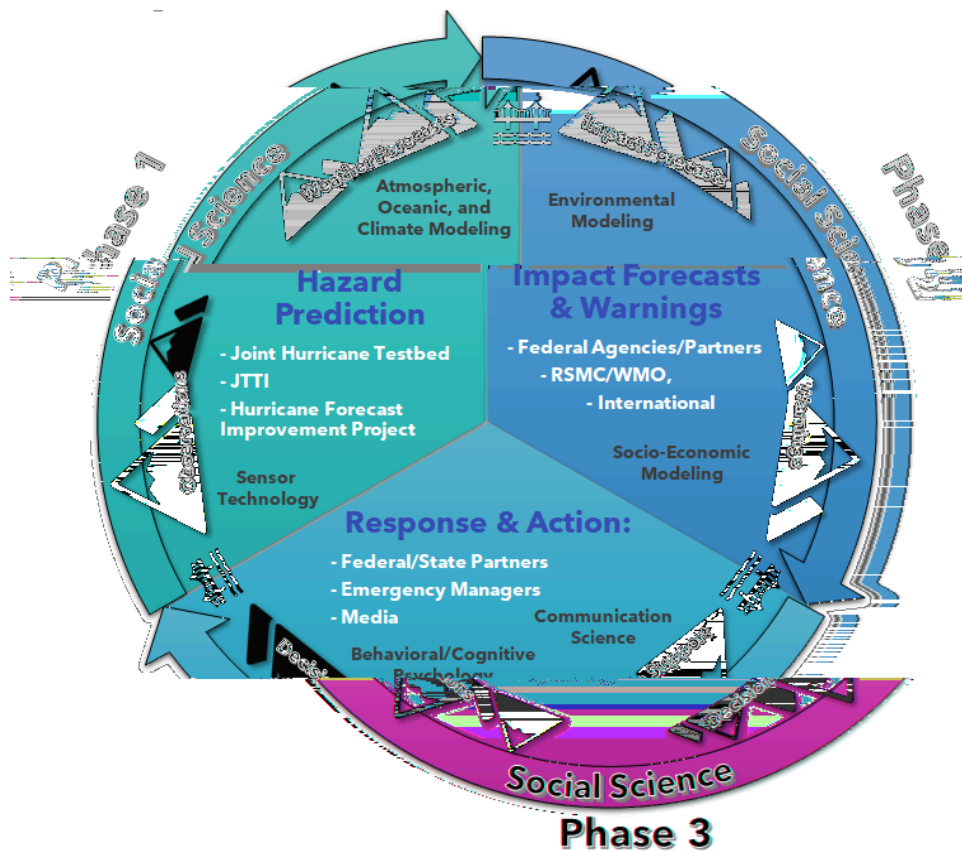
Phase 1

Social Science

Weather Forecasts

Atmospheric, Oceanic, and Climate Modeling

Impact Forecasts

Social Science

Phase

Environmental Modeling

Hazard Prediction

- Joint Hurricane Testbed
- JTTI
- Hurricane Forecast Improvement Project

Impact Forecasts & Warnings

- Federal Agencies/Partners
- RSMC/WMO,
- International

Socio-Economic Modeling

Sensor Technology

Response & Action:

- Federal/State Partners
- Emergency Managers
- Media

Communication Science

Behavioral/Cognitive Psychology

Decis

Social Science

Phase 3